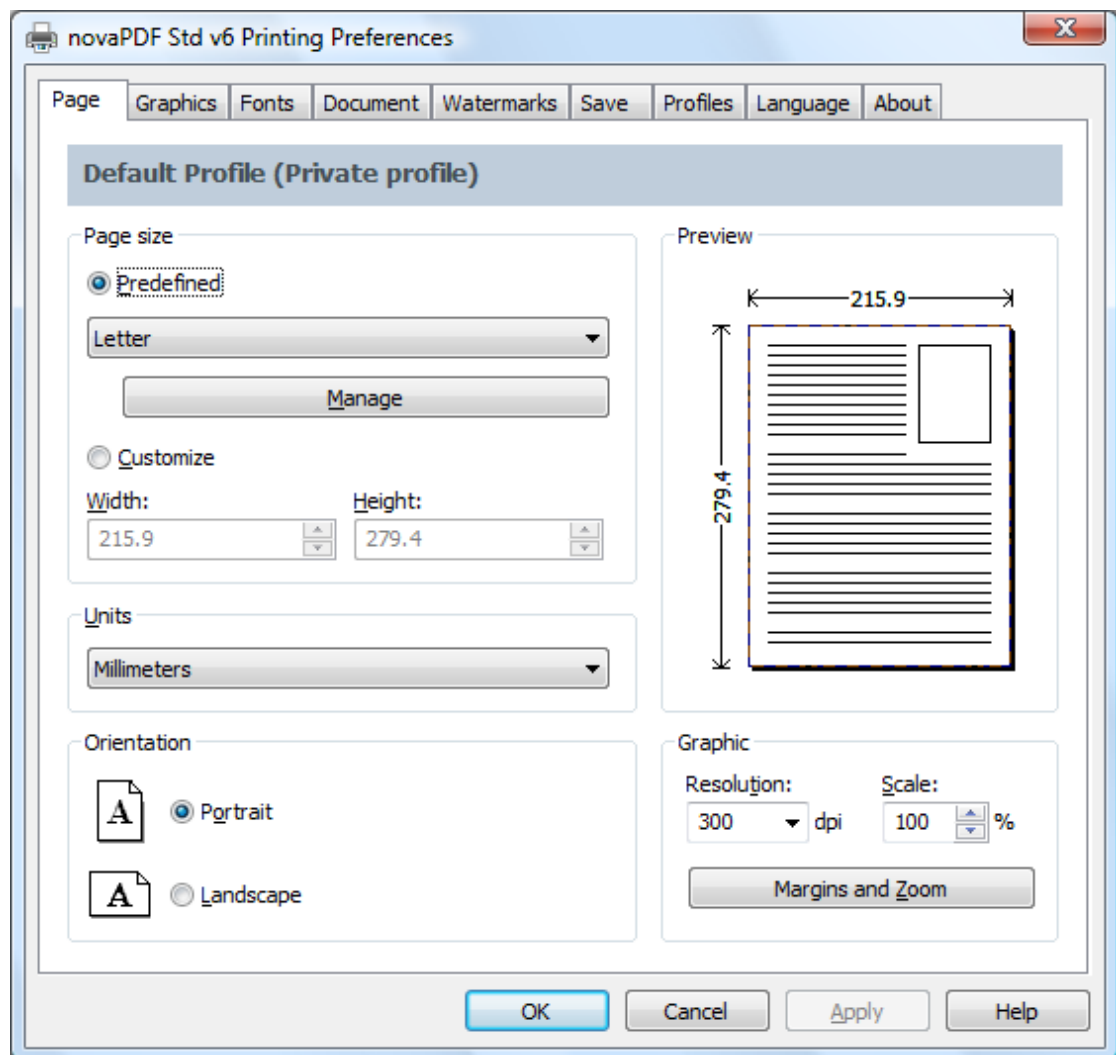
novaPDF Std v6 Printing Preferences

Page | Graphics | Fonts | Document | Watermarks | Save | Profiles | Language | About

Default Profile (Private profile)

Page size

Predefined

Letter

Manage

Customize

Width:
215.9

Height:
279.4

Preview

215.9

279.4

Units

Millimeters

Orientation

A

Portrait

A

Landscape

Graphic

Resolution:
300 dpi

Scale:
100 %

Margins and Zoom

OK
Cancel
Apply
Help